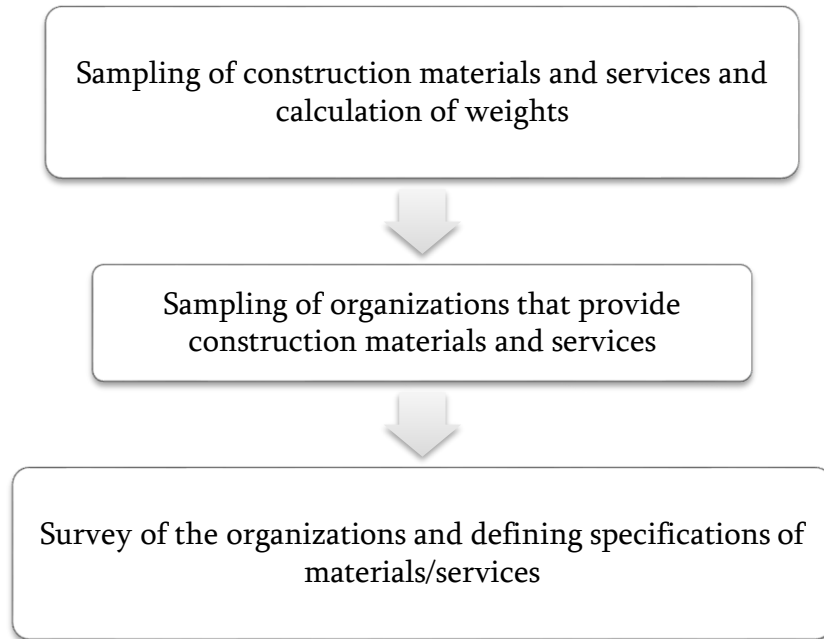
Sampling of construction materials and services and calculation of weights

Sampling of organizations that provide construction materials and services

Survey of the organizations and defining specifications of materials/services